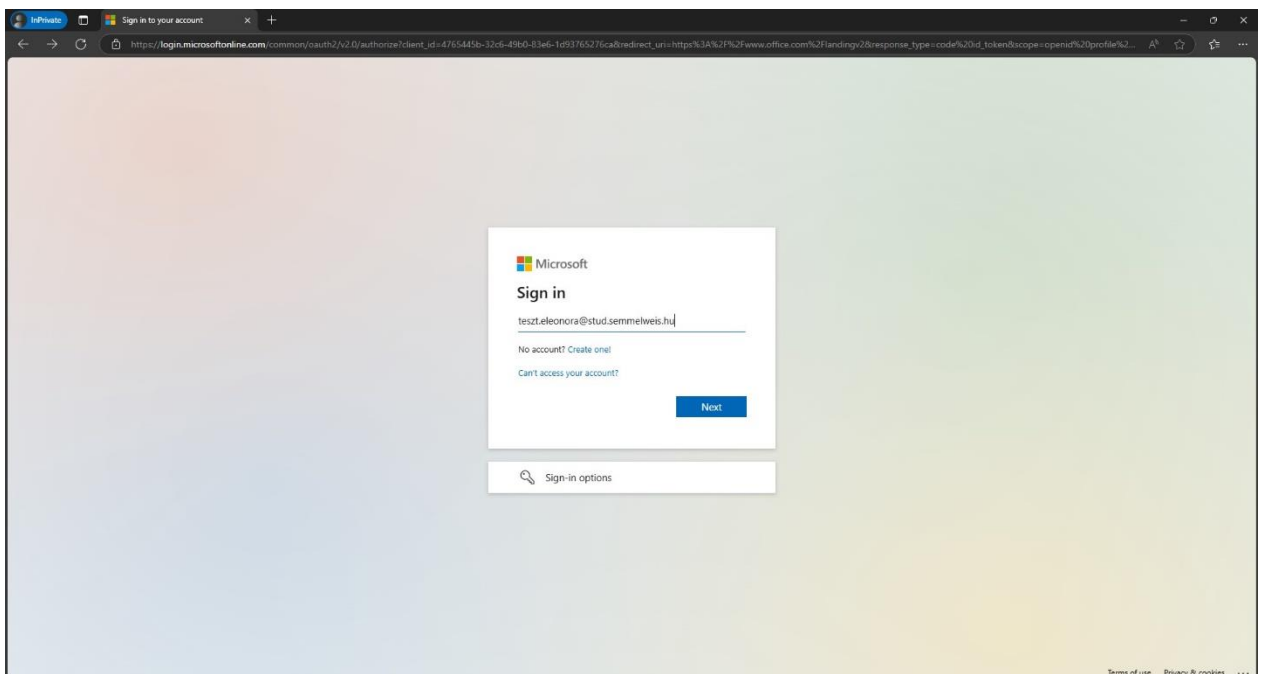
InPrivate

Sign in to your account

https://login.microsoftonline.com/common/oauth2/v2.0/authorize?client_id=4765445b-32c6-49b0-83e6-1d93765276ca&redirect_uri=https%3A%2F%2Fwww.office.com%2Flandingv2&response_type=code%20id_token&scope=openid%20profile%2...

Microsoft

Sign in

teszt.eleonora@stud.semmelweis.hu

No account? Create one!

Can't access your account?

Next

Sign-in options

Terms of use Privacy & cookies ...